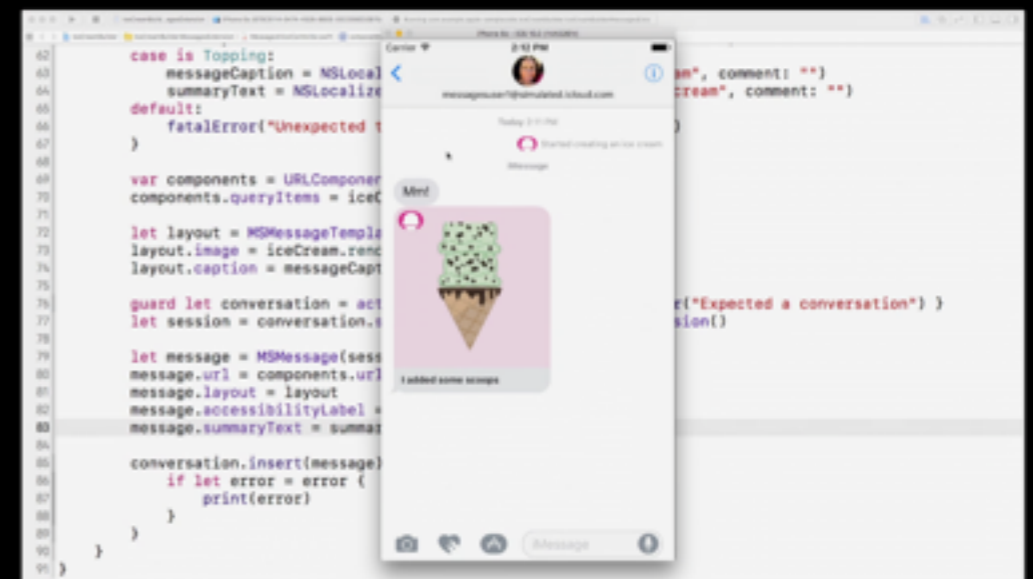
62 case is Topping:
63 messageCaption = NSLocal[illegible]an", comment: "")
64 summaryText = NSLocalize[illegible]cream", comment: "")
65 default:
66 fatalError("Unexpected t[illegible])
67 }
68
69 var components = URLComponen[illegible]
70 components.queryItems = iceC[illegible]
71
72 let layout = MSMessageTempla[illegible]
73 layout.image = iceCream.renc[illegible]
74 layout.caption = messageCapt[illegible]
75
76 guard let conversation = act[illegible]r("Expected a conversation") }
77 let session = conversation.s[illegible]sion()
78
79 let message = MSMessage(sess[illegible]
80 message.url = components.url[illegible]
81 message.layout = layout
82 message.accessibilityLabel = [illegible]
83 message.summaryText = summar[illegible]
84
85 conversation.insert(message)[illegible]
86 if let error = error {
87 print(error)
88 }
89 }
90 }
91 }

Carrier 2:12 PM

messageuser1@simulated.icloud.com

Today 2:11 PM

Started creating an ice cream

iMessage

Mm!

I added some scoops

iMessage